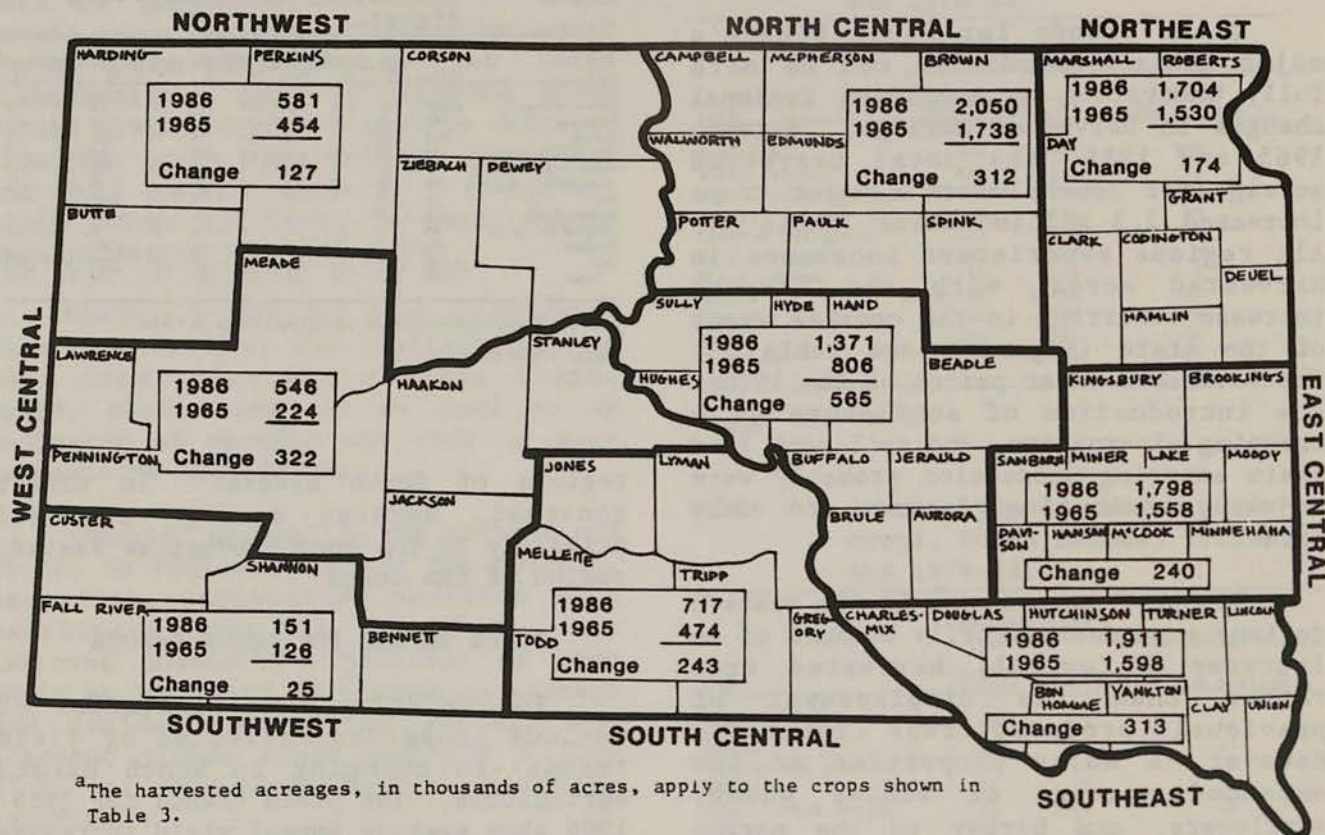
NORTHWEST

NORTH CENTRAL

NORTHEAST

HARDING

PERKINS

CORSON

CAMPBELL

MCPHERSON

BROWN

MARSHALL

ROBERTS

1986 581
1965 454

Change 127

1986 2,050
1965 1,738

Change 312

1986 1,704
1965 1,530

DAY

Change 174

GRANT

WALWORTH

EDMUNDS

ZIEBACH

DEWEY

BUTTE

POTTER

FAULK

SPINK

CLARK

CODINGTON

DEUEL

MEADE

HAMLIN

WEST CENTRAL

SULLY

HYDE

HAND

LAWRENCE

STANLEY

1986 1,371
1965 806

Change 565

HUGHES

BEADLE

1986 546
1965 224

Change 322

HAAKON

KINGSBURY

BROOKINGS

EAST CENTRAL

PENNINGTON

JONES

LYMAN

BUFFALO

JERAULD

SANBORN

MINER

LAKE

MOODY

JACKSON

1986 1,798
1965 1,558

CUSTER

BRULE

AURORA

MELLETTE

DAVISON

HANSON

M'COOK

MINNEHAHA

SHANNON

Change 240

TRIPP

FALL RIVER

1986 151
1965 126

Change 25

1986 717
1965 474

Change 243

TODD

GREGORY

CHARLES-MIX

DOUGLAS

HUTCHINSON

TURNER

LINCOLN

BENNETT

1986 1,911
1965 1,598

BON HOMME

YANKTON

CLAY

UNION

Change 313

SOUTHWEST

SOUTH CENTRAL

SOUTHEAST

$^a$The harvested acreages, in thousands of acres, apply to the crops shown in Table 3.